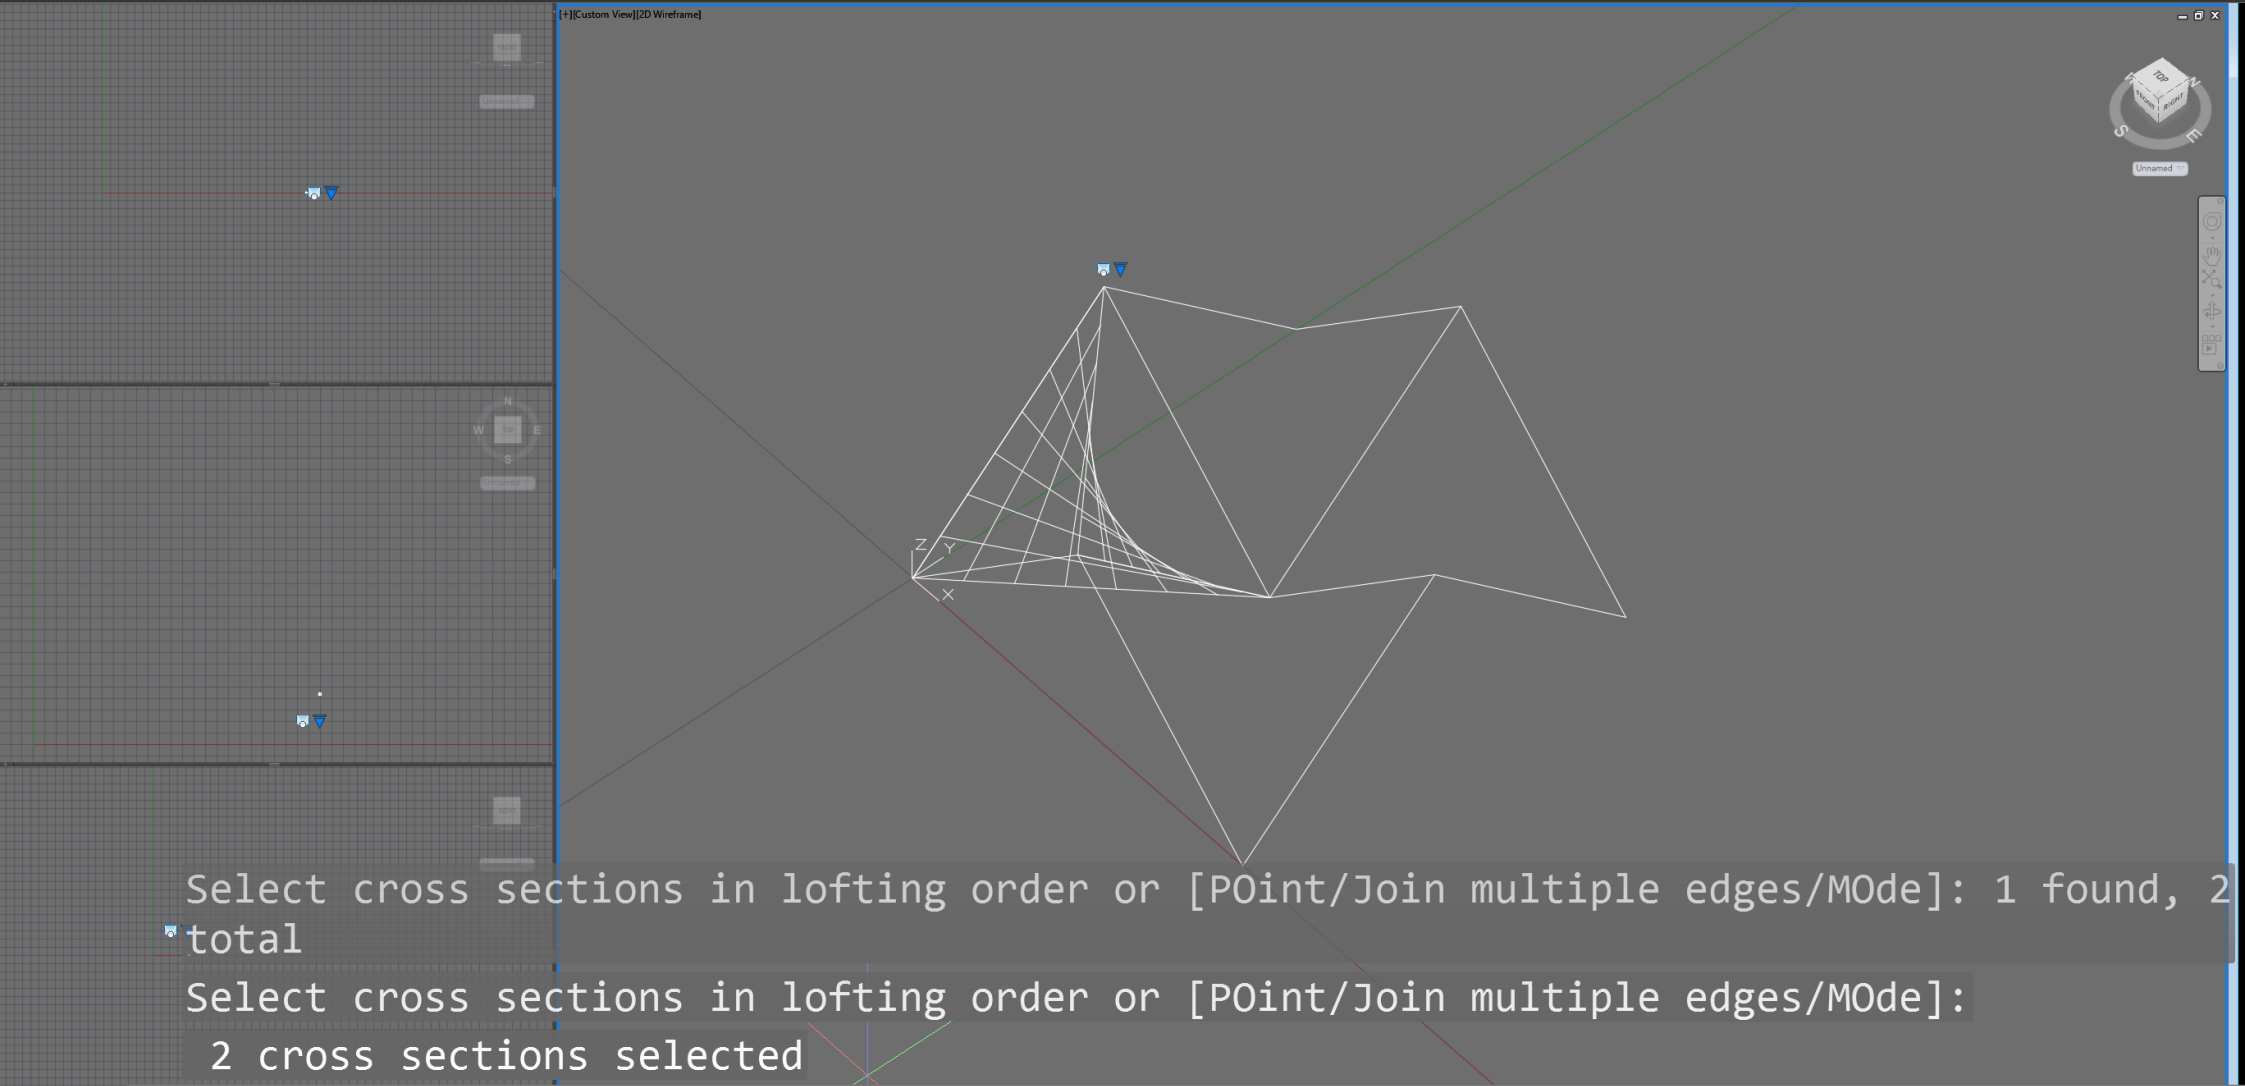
[+][Custom View][2D Wireframe]

TOP
FRONT
RIGHT
N
S
E
Unnamed

N
W
E
S

Z
Y
X

Select cross sections in lofting order or [POint/Join multiple edges/MOde]: 1 found, 2 total

Select cross sections in lofting order or [POint/Join multiple edges/MOde]:

2 cross sections selected